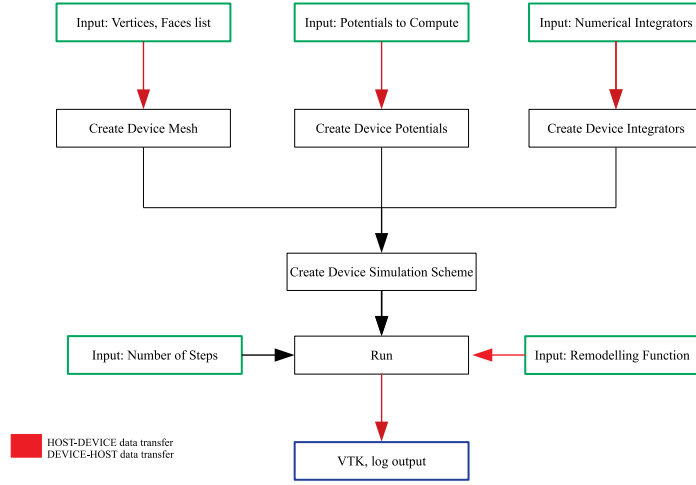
Input: Vertices, Faces list

Input: Potentials to Compute

Input: Numerical Integrators

Create Device Mesh

Create Device Potentials

Create Device Integrators

Create Device Simulation Scheme

Input: Number of Steps

Run

Input: Remodelling Function

HOST-DEVICE data transfer
DEVICE-HOST data transfer

VTK, log output